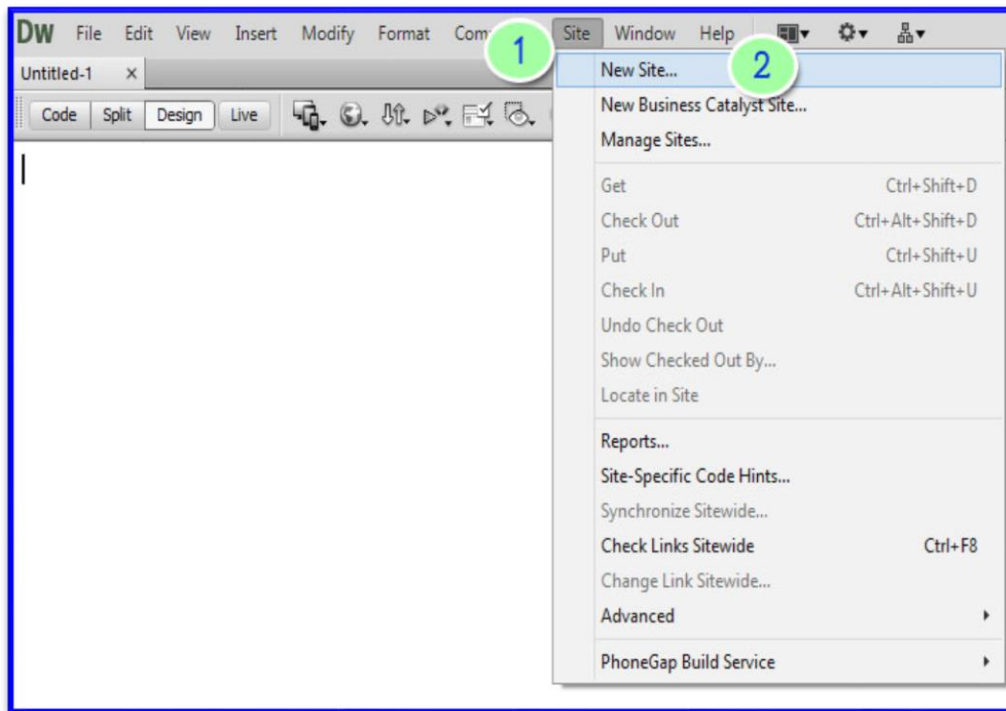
DW File Edit View Insert Modify Format Com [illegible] 1 Site Window Help

Untitled-1 ×

Code Split Design Live

New Site... 2
New Business Catalyst Site...
Manage Sites...

| | |
|---|---|
| Get | Ctrl+Shift+D |
| Check Out | Ctrl+Alt+Shift+D |
| Put | Ctrl+Shift+U |
| Check In | Ctrl+Alt+Shift+U |
| Undo Check Out | |
| Show Checked Out By... | |
| Locate in Site | |

Reports...
Site-Specific Code Hints...
Synchronize Sitewide...
Check Links Sitewide Ctrl+F8
Change Link Sitewide...
Advanced

PhoneGap Build Service